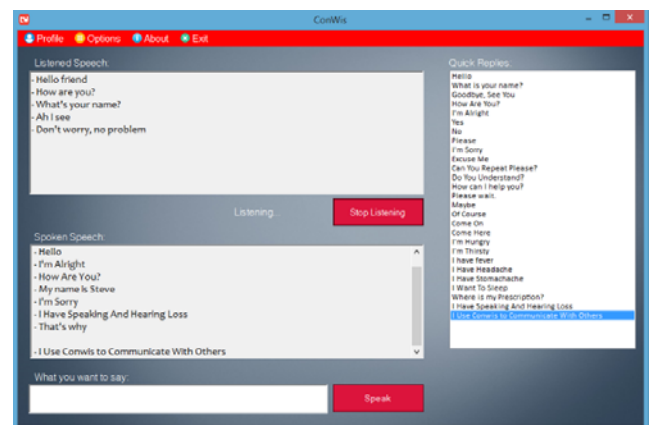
ConWis

Profile Options About Exit

Listened Speech:
- Hello friend
- How are you?
- What's your name?
- Ah I see
- Don't worry, no problem

Listening.. Stop Listening

Spoken Speech:
- Hello
- I'm Alright
- How Are You?
- My name is Steve
- I'm Sorry
- I Have Speaking And Hearing Loss
- That's why

- I Use Conwis to Communicate With Others

What you want to say:

Speak

Quick Replies:
Hello
What is your name?
Goodbye, See You
How Are You?
I'm Alright
Yes
No
Please
I'm Sorry
Excuse Me
Can You Repeat Please?
Do You Understand?
How can I help you?
Please wait.
Maybe
Of Course
Come On
Come Here
I'm Hungry
I'm Thirsty
I have fever
I Have Headache
I Have Stomachache
I Want To Sleep
Where is my Prescription?
I Have Speaking And Hearing Loss
I Use Conwis to Communicate With Others